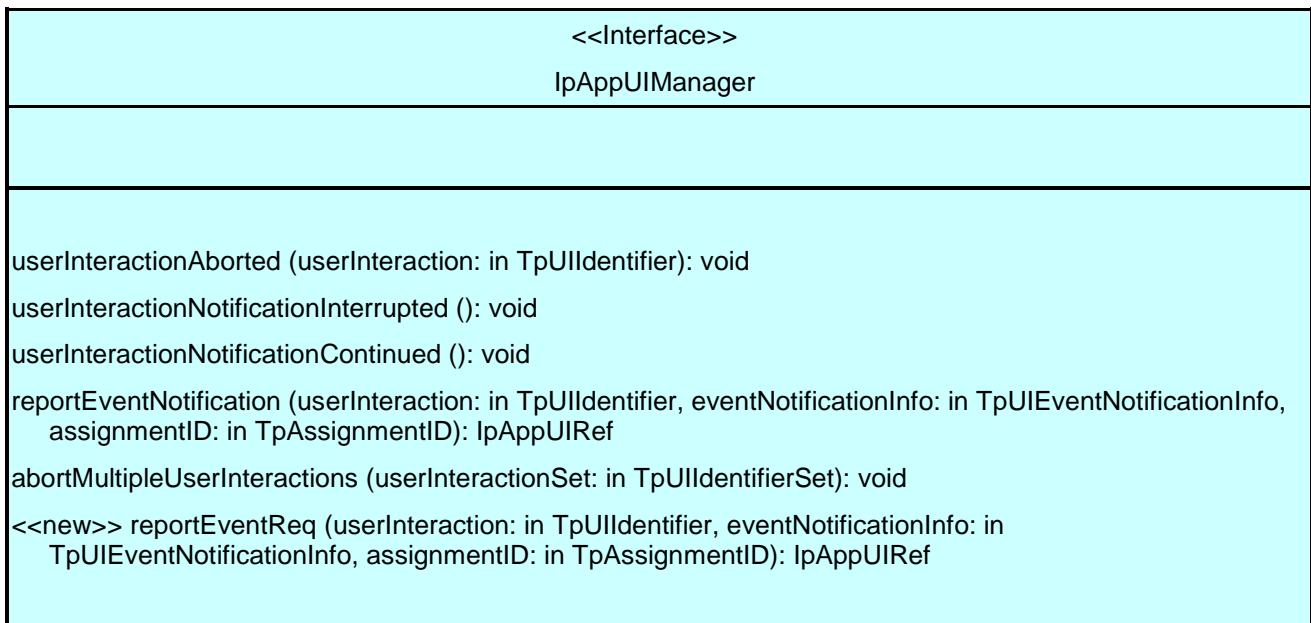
<<Interface>>

IpAppUIManager

userInteractionAborted (userInteraction: in TpUIIdentifier): void

userInteractionNotificationInterrupted (): void

userInteractionNotificationContinued (): void

reportEventNotification (userInteraction: in TpUIIdentifier, eventNotificationInfo: in TpUIEventNotificationInfo, assignmentID: in TpAssignmentID): IpAppUIRef

abortMultipleUserInteractions (userInteractionSet: in TpUIIdentifierSet): void

<<new>> reportEventReq (userInteraction: in TpUIIdentifier, eventNotificationInfo: in TpUIEventNotificationInfo, assignmentID: in TpAssignmentID): IpAppUIRef